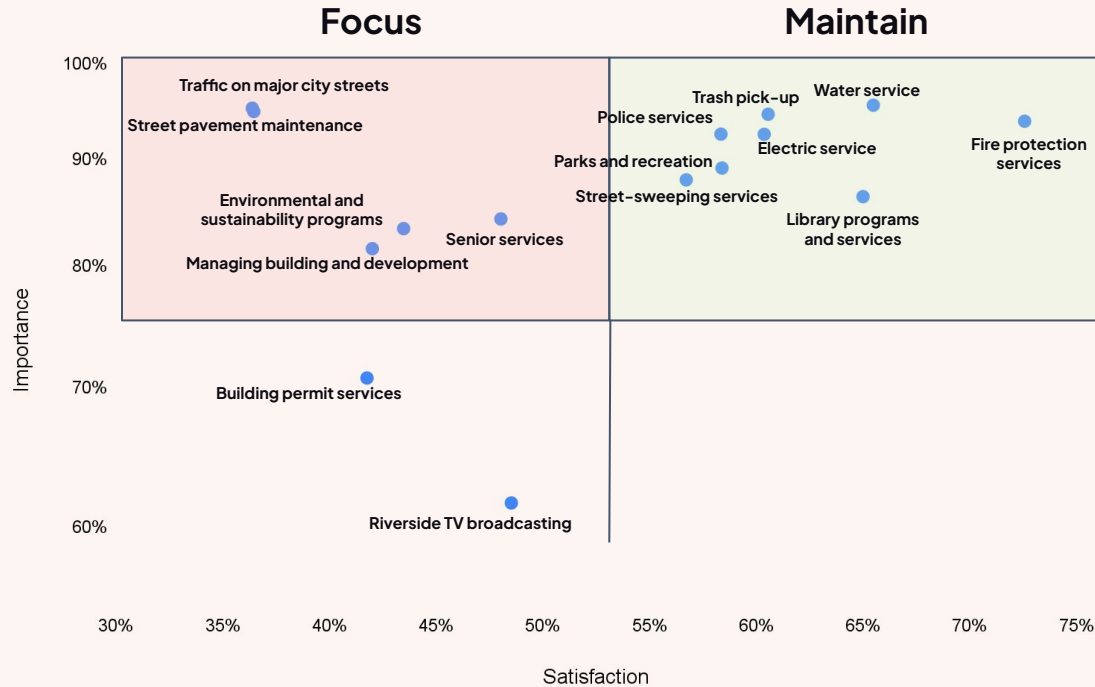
Focus

Maintain

100%
90%
80%
70%
60%

Importance

Traffic on major city streets
Street pavement maintenance
Environmental and sustainability programs
Senior services
Managing building and development
Building permit services
Riverside TV broadcasting

Trash pick-up
Water service
Police services
Electric service
Fire protection services
Parks and recreation
Street-sweeping services
Library programs and services

30%
35%
40%
45%
50%
55%
60%
65%
70%
75%

Satisfaction